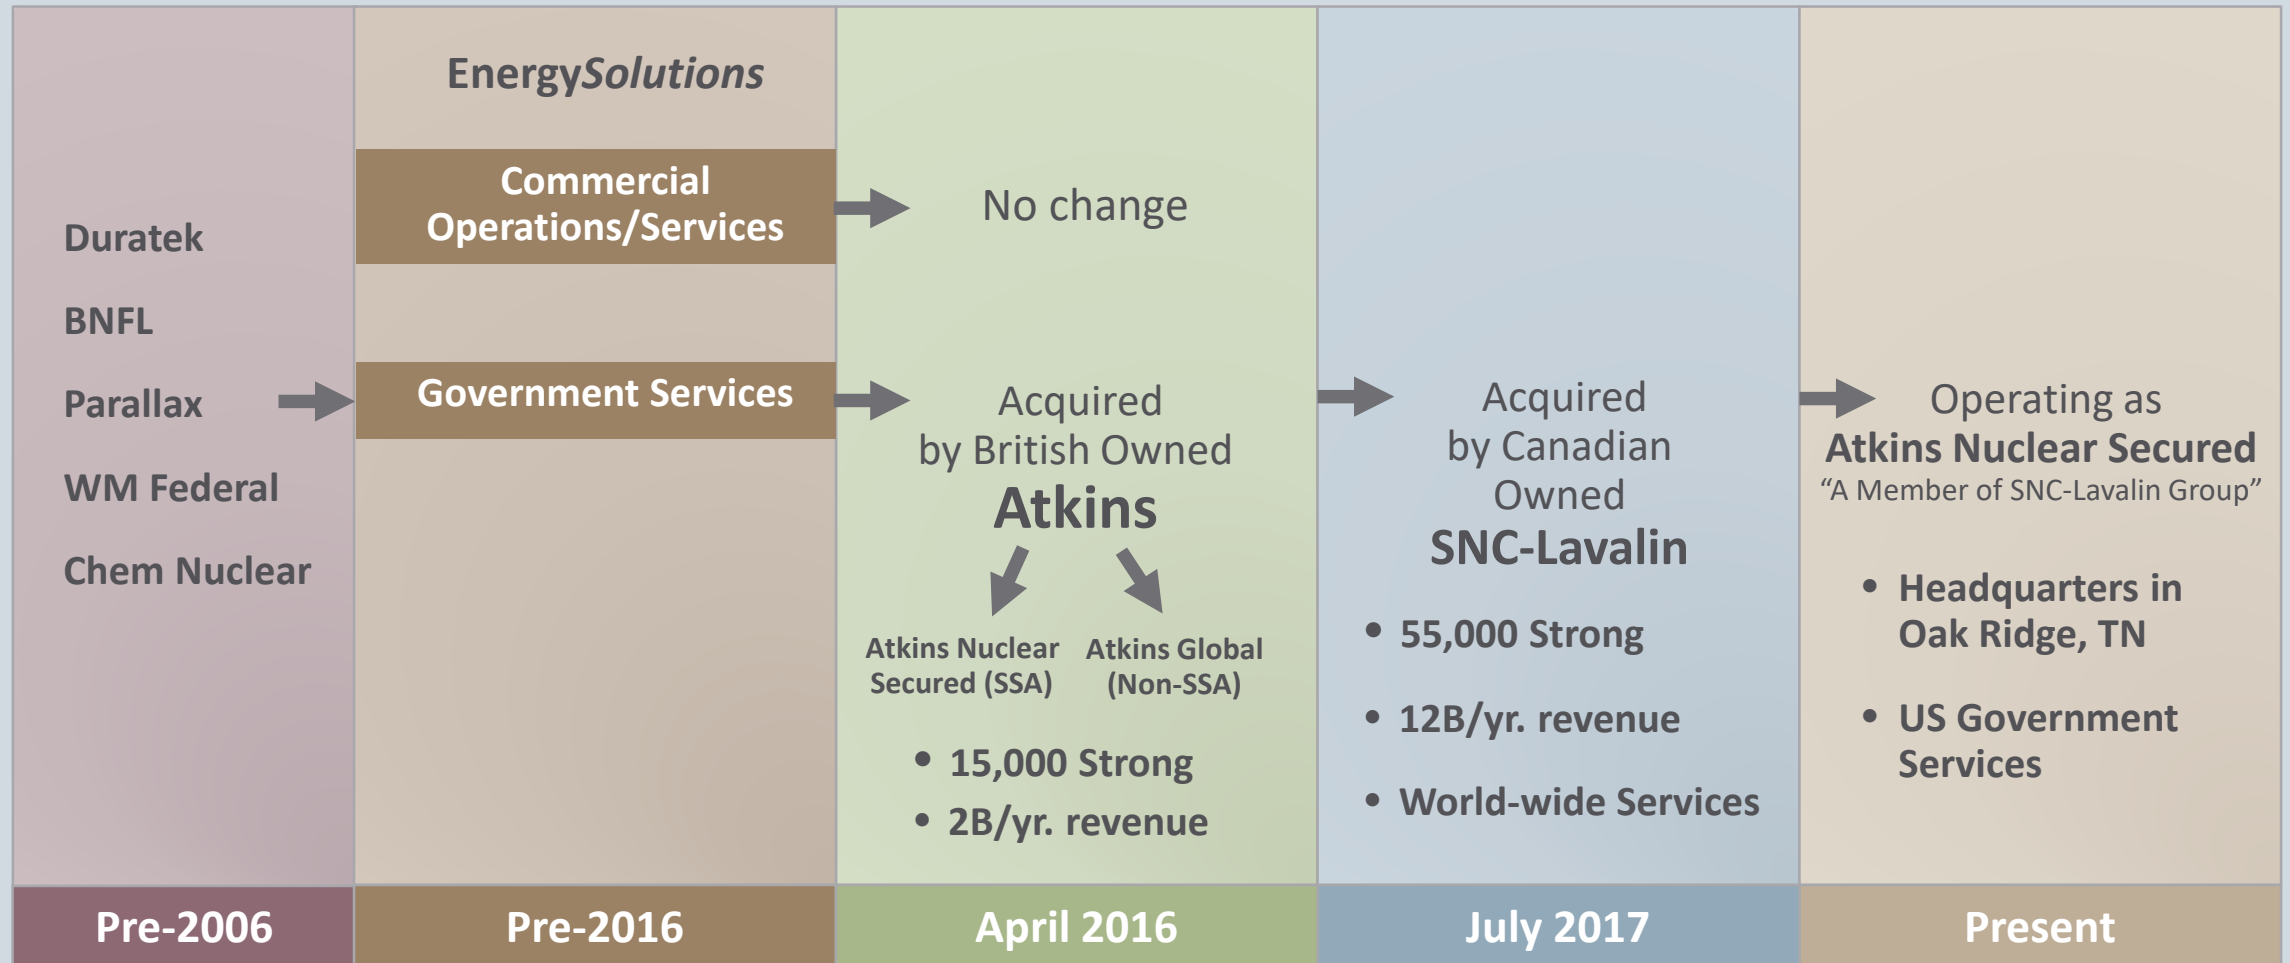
Duratek

BNFL

Parallax

WM Federal

Chem Nuclear

Pre-2006

EnergySolutions

Commercial Operations/Services

Government Services

Pre-2016

No change

Acquired by British Owned Atkins

Atkins Nuclear Secured (SSA)

Atkins Global (Non-SSA)

• 15,000 Strong
• 2B/yr. revenue

April 2016

Acquired by Canadian Owned SNC-Lavalin

• 55,000 Strong
• 12B/yr. revenue
• World-wide Services

July 2017

Operating as Atkins Nuclear Secured
"A Member of SNC-Lavalin Group"

• Headquarters in Oak Ridge, TN
• US Government Services

Present